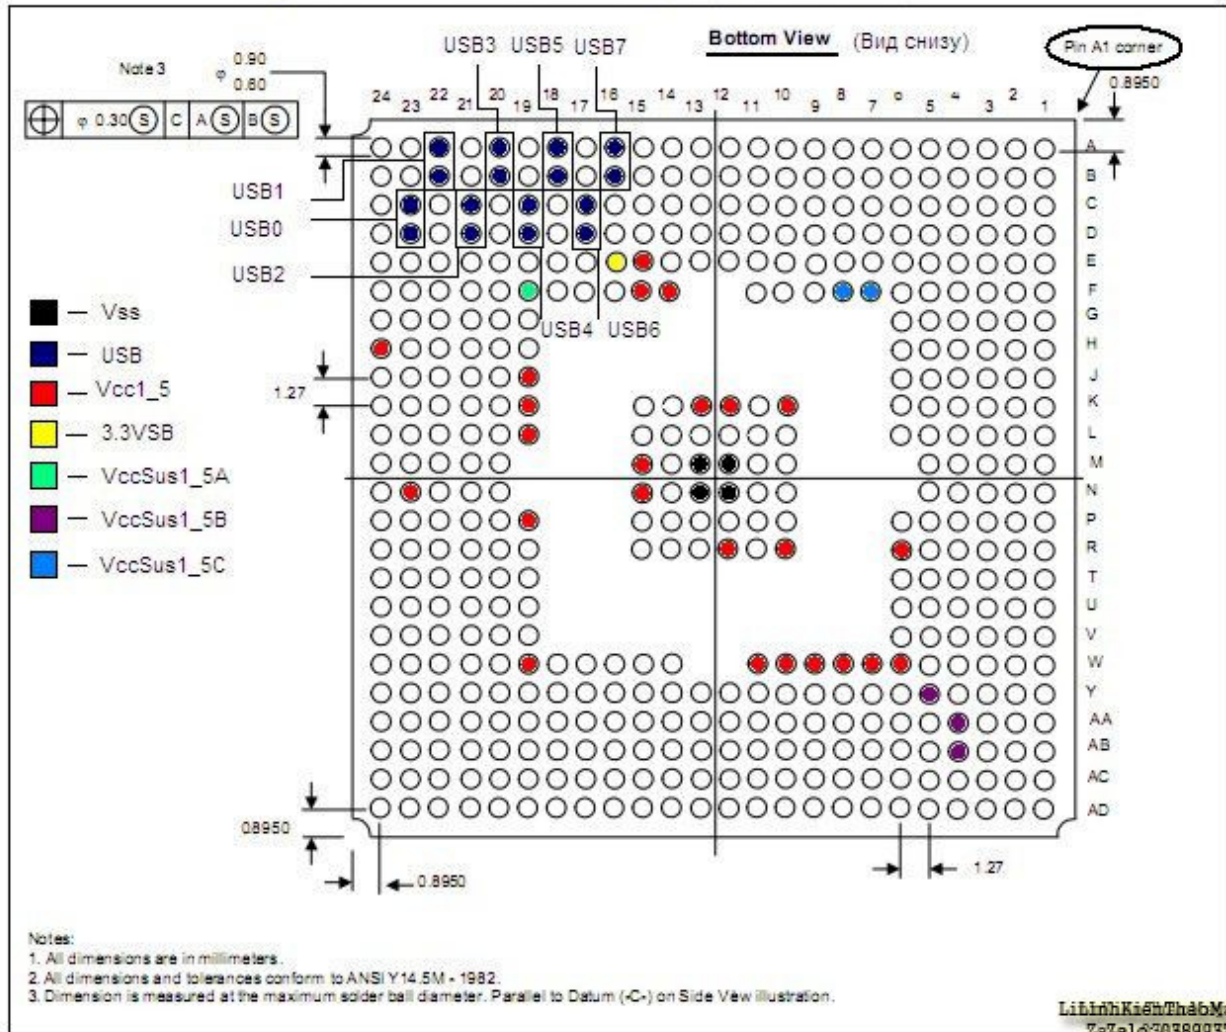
Bottom View (Вид снизу)

Pin A1 corner

Note 3

φ 0.90 0.80

φ 0.30 S C A S B S

USB3 USB5 USB7

24 23 22 21 20 19 18 17 16 15 14 13 12 11 10 9 8 7 6 5 4 3 2 1

0.8950

A B C D E F G H J K L M N P R T U V W Y AA AB AC AD

USB1

USB0

USB2

USB4 USB6

— Vss

— USB

— Vcc1_5

— 3.3VSB

— VccSus1_5A

— VccSus1_5B

— VccSus1_5C

1.27

08950

0.8950

1.27

Notes:
1. All dimensions are in millimeters.
2. All dimensions and tolerances conform to ANSI Y14.5M - 1982.
3. Dimension is measured at the maximum solder ball diameter. Parallel to Datum (-C-) on Side View illustration.

LinhKienThaoM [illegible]